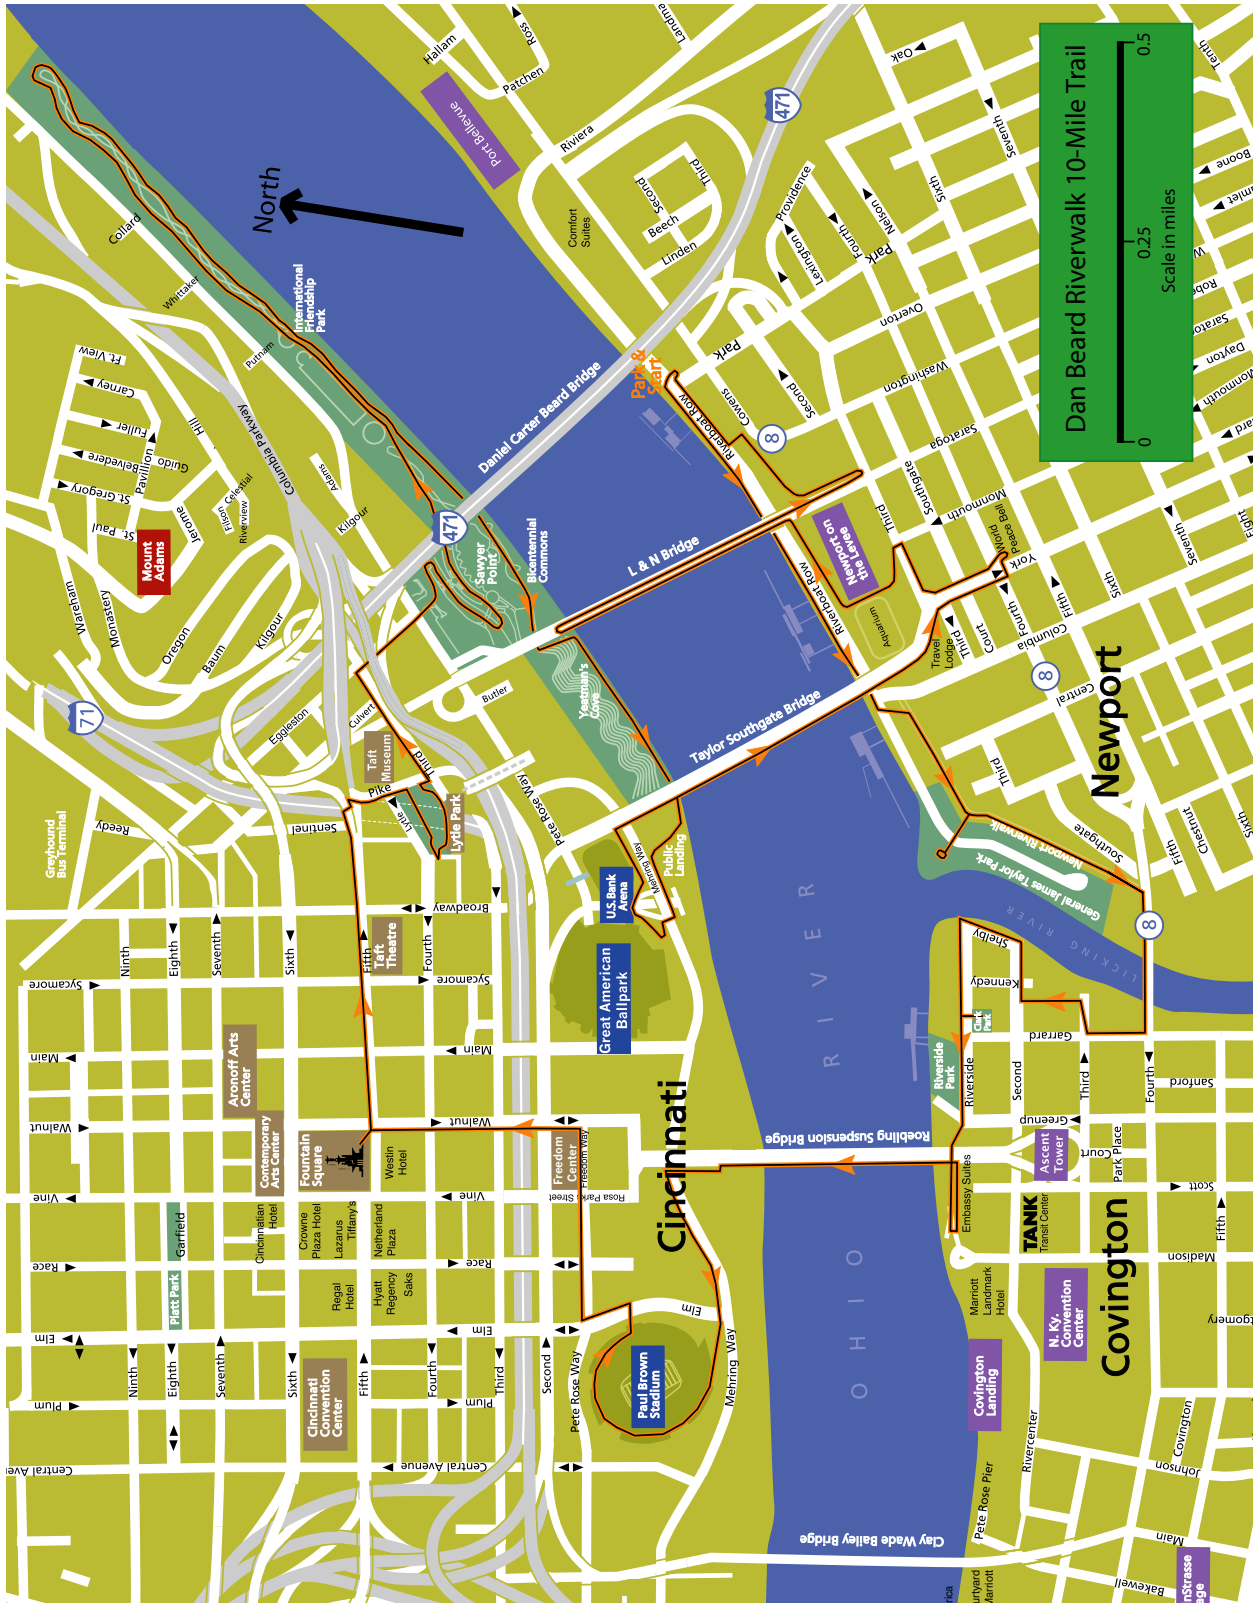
Dan Beard Riverwalk 10-Mile Trail

0 0.25 0.5
Scale in miles

North

Cincinnati

Newport

Covington

OHIO RIVER

LICKING RIVER

Daniel Carter Beard Bridge

L & N Bridge

Taylor Southgate Bridge

Roebling Suspension Bridge

Clay Wade Bailey Bridge

International Friendship Park

Sawyer Point

Bicentennial Commons

Yeatman's Cove

Public Landing

U.S. Bank Arena

Great American Ballpark

Paul Brown Stadium

Freedom Center

Fountain Square

Aronoff Arts Center

Contemporary Arts Center

Cincinnati Convention Center

Taft Museum

Taft Theatre

Lytle Park

Mount Adams

Greyhound Bus Terminal

Platt Park

Garfield

Port Bellevue

Comfort Suites

Park & Start

Newport on the Levee

Aquarium

Travel Lodge

World Peace Bell

General James Taylor Park

Newport Riverwalk

Riverside Park

Clark Park

Ascent Tower

TANK Transit Center

N. Ky. Convention Center

Covington Landing

Embassy Suites

Marriott Landmark Hotel

Cincinnatian Hotel

Crowne Plaza Hotel

Lazarus

Tiffany's

Westin Hotel

Netherland Plaza

Regal Hotel

Hyatt Regency

Saks

Collard

Whittaker

Putnam

Columbia Parkway

Adams

Kilgour

Ft. View

Carney

Fuller

Hill

Guido

Belvedere

Pavillion

St. Gregory

Celestial

Filson

Riverview

Jerome

St. Paul

Wareham

Monastery

Oregon

Baum

Eggleston

Culvert

Butler

Pike

Third

Lytle

Sentinel

Reedy

Broadway

Pete Rose Way

Mehring Way

Sycamore

Main

Walnut

Vine

Race

Elm

Plum

Central Avenue

Central Ave

Ninth

Eighth

Seventh

Sixth

Fifth

Fourth

Third

Second

Freedom Way

Rosa Parks Street

Hallam

Ross

Patchen

Landina

Riviera

Oak

Seventh

Sixth

Nelson

Providence

Lexington

Fourth

Park

Third

Second

Beech

Linden

Overton

Park

Washington

Saratoga

Cowens

Second

Riverboat Row

Monmouth

Southgate

Third

York

Fifth

Sixth

Seventh

Eighth

Fourth

Court

Third

Columbia

Central

Southgate

Chestnut

Fifth

Sixth

Boone

Dayton

Monmouth

Shelby

Kennedy

Garrard

Riverside

Second

Third

Fourth

Sanford

Greenup

Court

Park Place

Scott

Fifth

Madison

Rivercenter

Pete Rose Pier

Covington

Johnson

Main

Bakewell

471

71

8